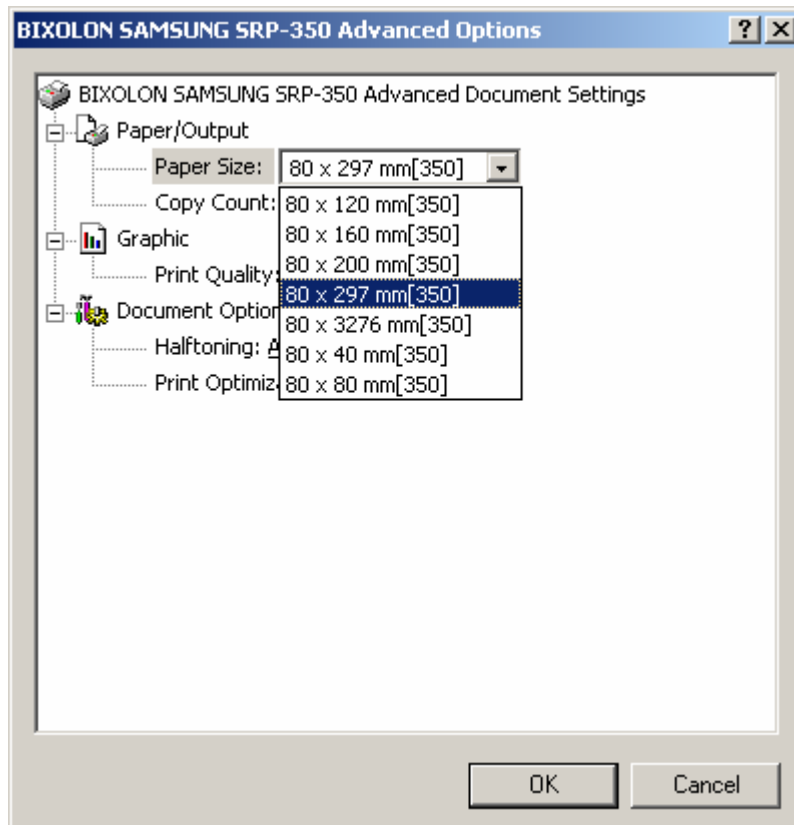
BIXOLON SAMSUNG SRP-350 Advanced Options
? X

BIXOLON SAMSUNG SRP-350 Advanced Document Settings
Paper/Output
Paper Size: 80 x 297 mm[350]
Copy Count:
80 x 120 mm[350]
80 x 160 mm[350]
80 x 200 mm[350]
80 x 297 mm[350]
80 x 3276 mm[350]
80 x 40 mm[350]
80 x 80 mm[350]
Graphic
Print Quality:
Document Option
Halftoning: A
Print Optimiz

OK
Cancel